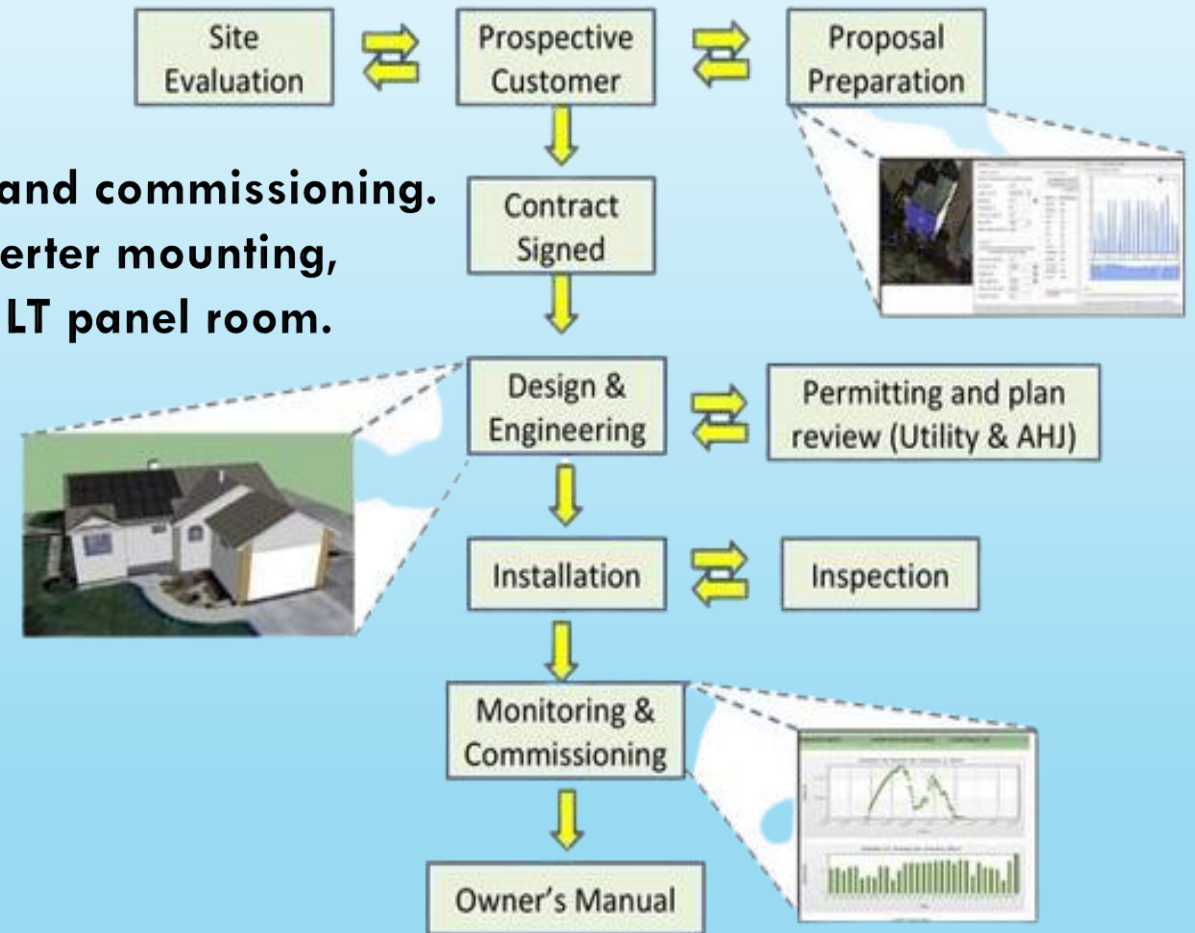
Site Evaluation

Prospective Customer

Proposal Preparation

and commissioning.
erter mounting,
LT panel room.

Contract Signed

Design & Engineering

Permitting and plan review (Utility & AHJ)

Installation

Inspection

Monitoring & Commissioning

Owner's Manual